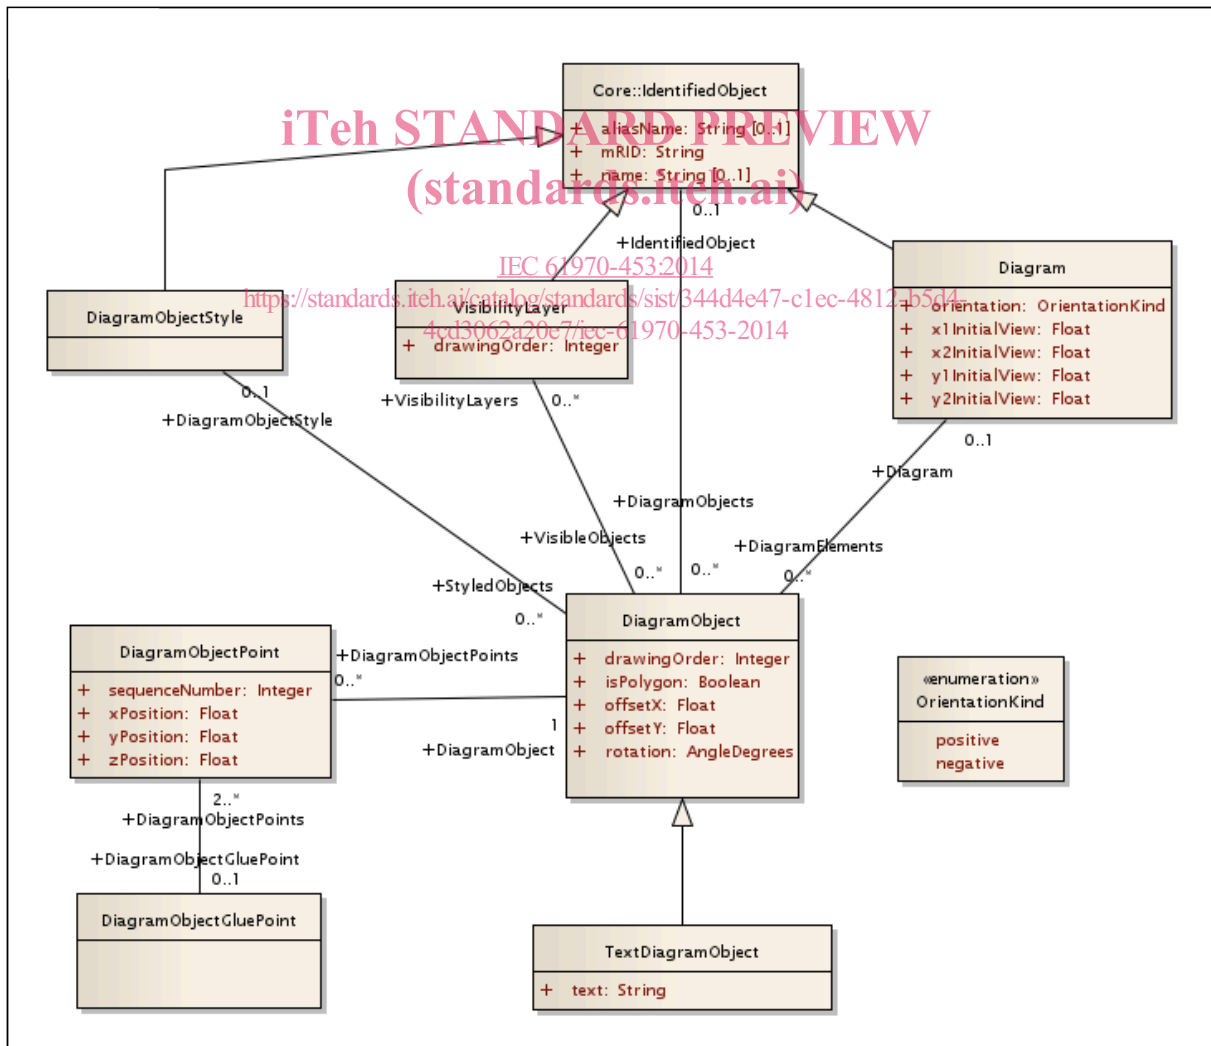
iTeh STANDARD PREVIEW
(standards.iteh.ai)
IEC 61970-453:2014
https://standards.iteh.ai/catalog/standards/sist/344d4e47-c1ec-4812-b5d4-4cd3062a20e7/iec-61970-453-2014

Core::IdentifiedObject
+ aliasName: String [0..1]
+ mRID: String
+ name: String [0..1]

0..1
+IdentifiedObject

DiagramObjectStyle

VisibilityLayer
+ drawingOrder: Integer

Diagram
+ orientation: OrientationKind
+ x1InitialView: Float
+ x2InitialView: Float
+ y1InitialView: Float
+ y2InitialView: Float

0..1
+DiagramObjectStyle
+VisibilityLayers
0..*
0..1
+Diagram
+DiagramObjects
+VisibleObjects
+DiagramElements
+StyledObjects
0..*
0..*
0..*
0..*

DiagramObjectPoint
+ sequenceNumber: Integer
+ xPosition: Float
+ yPosition: Float
+ zPosition: Float

+DiagramObjectPoints
0..*
1
+DiagramObject

DiagramObject
+ drawingOrder: Integer
+ isPolygon: Boolean
+ offsetX: Float
+ offsetY: Float
+ rotation: AngleDegrees

«enumeration»
OrientationKind
positive
negative

2..*
+DiagramObjectPoints
+DiagramObjectGluePoint
0..1

DiagramObjectGluePoint

TextDiagramObject
+ text: String